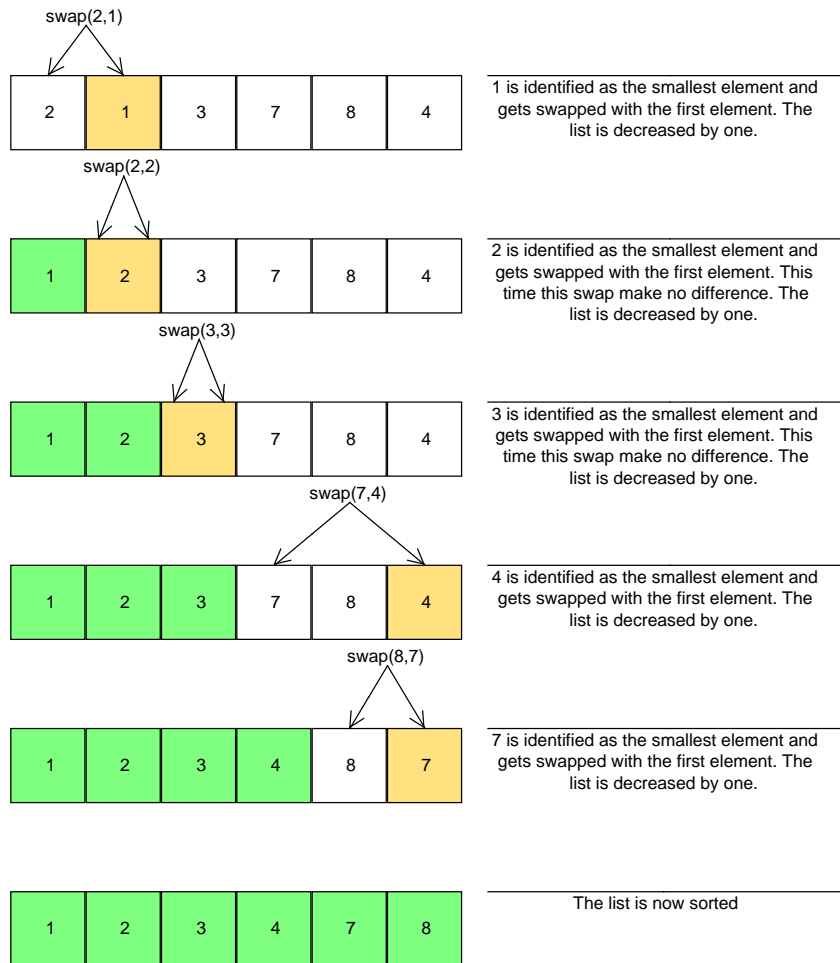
swap(2,1)

| 2 | 1 | 3 | 7 | 8 | 4 |
|---|---|---|---|---|---|

1 is identified as the smallest element and gets swapped with the first element. The list is decreased by one.

swap(2,2)

| 1 | 2 | 3 | 7 | 8 | 4 |
|---|---|---|---|---|---|

2 is identified as the smallest element and gets swapped with the first element. This time this swap make no difference. The list is decreased by one.

swap(3,3)

| 1 | 2 | 3 | 7 | 8 | 4 |
|---|---|---|---|---|---|

3 is identified as the smallest element and gets swapped with the first element. This time this swap make no difference. The list is decreased by one.

swap(7,4)

| 1 | 2 | 3 | 7 | 8 | 4 |
|---|---|---|---|---|---|

4 is identified as the smallest element and gets swapped with the first element. The list is decreased by one.

swap(8,7)

| 1 | 2 | 3 | 4 | 8 | 7 |
|---|---|---|---|---|---|

7 is identified as the smallest element and gets swapped with the first element. The list is decreased by one.

| 1 | 2 | 3 | 4 | 7 | 8 |
|---|---|---|---|---|---|

The list is now sorted